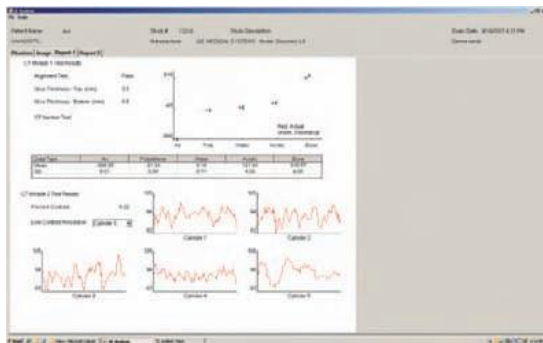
File Help

Patient Name: Ant
Study #: 1234
Study Description
Exam Date: 8/14/2017 4:21 PM

Monitor | Image | Report 1 | Report 2

CT Module 1 Test Results

Alignment Test: Pass

Slice Thickness - Top (mm): 5.0

Slice Thickness - Bottom (mm): 4.8

CT Number Test

Red: Actual
Green: Expected

| Data Type | Air | Polyethylene | Water | Acrylic | Bone |
|---|---|---|---|---|---|
| Mean | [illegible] | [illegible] | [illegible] | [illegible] | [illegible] |
| SD | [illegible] | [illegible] | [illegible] | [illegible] | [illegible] |

CT Module 2 Test Results

Percent Contrast: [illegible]

Low Contrast Resolution: Cylinder 3

Cylinder 1
Cylinder 2
Cylinder 3
Cylinder 4
Cylinder 5